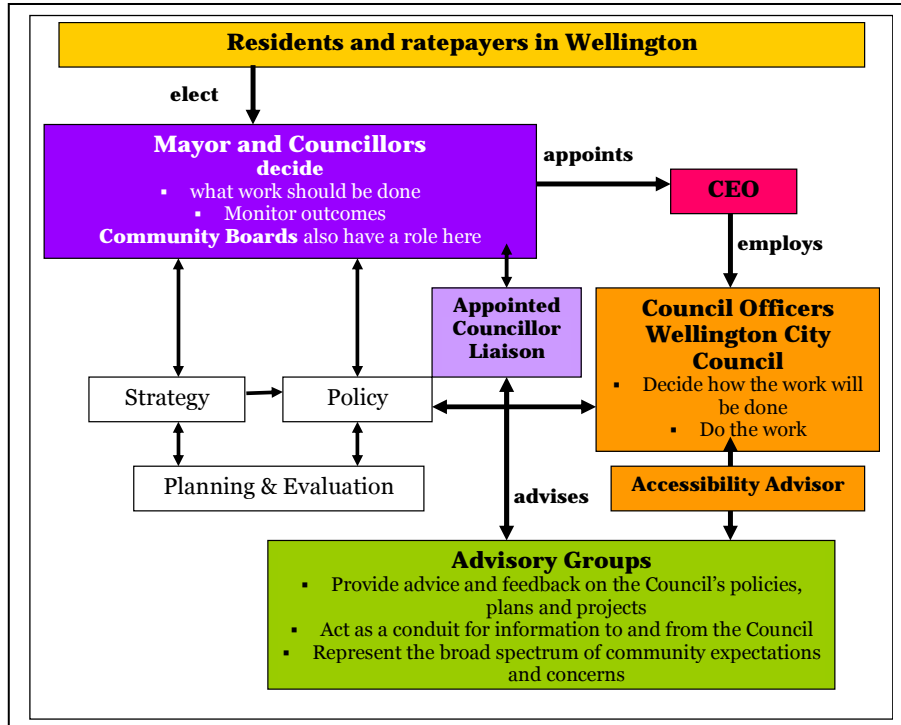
Residents and ratepayers in Wellington

elect

Mayor and Councillors
decide
- what work should be done
- Monitor outcomes
Community Boards also have a role here

appoints

CEO

employs

Appointed Councillor Liaison

Council Officers Wellington City Council
- Decide how the work will be done
- Do the work

Strategy

Policy

Planning & Evaluation

advises

Accessibility Advisor

Advisory Groups
- Provide advice and feedback on the Council's policies, plans and projects
- Act as a conduit for information to and from the Council
- Represent the broad spectrum of community expectations and concerns